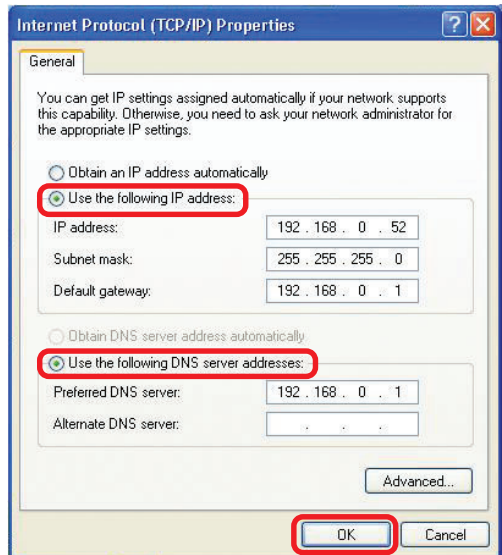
Internet Protocol (TCP/IP) Properties

?

X

General

You can get IP settings assigned automatically if your network supports this capability. Otherwise, you need to ask your network administrator for the appropriate IP settings.

Obtain an IP address automatically

Use the following IP address:

IP address: 192 . 168 . 0 . 52

Subnet mask: 255 . 255 . 255 . 0

Default gateway: 192 . 168 . 0 . 1

Obtain DNS server address automatically

Use the following DNS server addresses:

Preferred DNS server: 192 . 168 . 0 . 1

Alternate DNS server: . . .

Advanced...

OK

Cancel